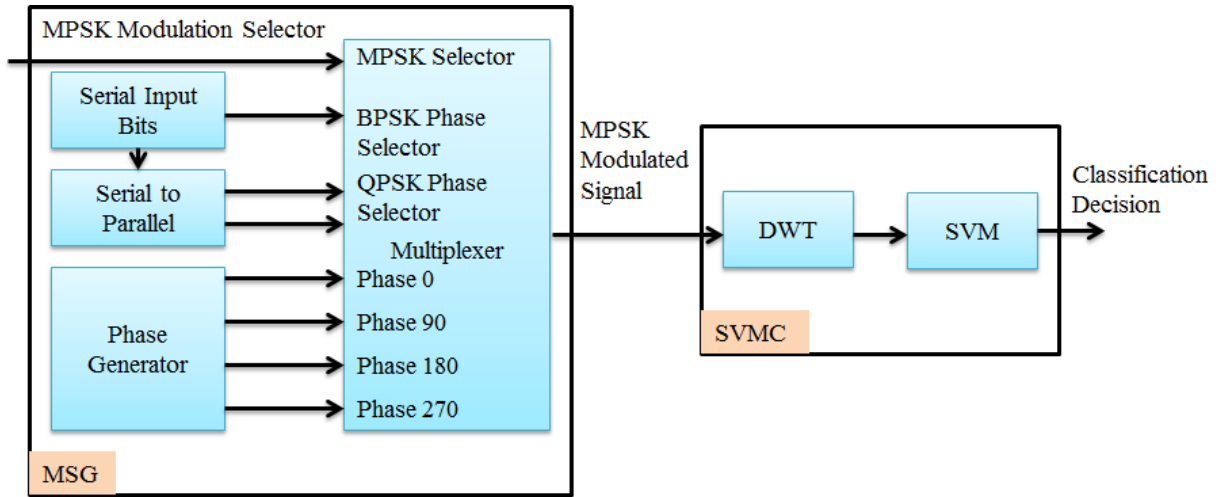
MPSK Modulation Selector

Serial Input Bits

Serial to Parallel

Phase Generator

MPSK Selector

BPSK Phase Selector

QPSK Phase Selector

Multiplexer

Phase 0

Phase 90

Phase 180

Phase 270

MSG

MPSK Modulated Signal

DWT

SVM

SVMC

Classification Decision